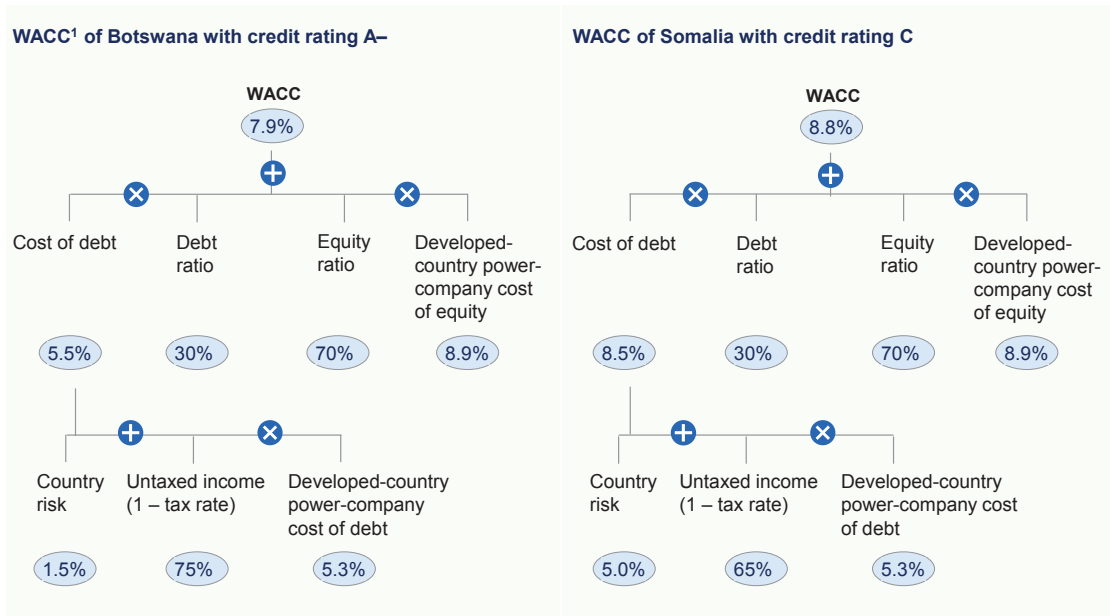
WACC$^1$ of Botswana with credit rating A–

WACC

7.9%

Cost of debt

Debt ratio

Equity ratio

Developed-country power-company cost of equity

5.5%

30%

70%

8.9%

Country risk

Untaxed income (1 – tax rate)

Developed-country power-company cost of debt

1.5%

75%

5.3%

WACC of Somalia with credit rating C

WACC

8.8%

Cost of debt

Debt ratio

Equity ratio

Developed-country power-company cost of equity

8.5%

30%

70%

8.9%

Country risk

Untaxed income (1 – tax rate)

Developed-country power-company cost of debt

5.0%

65%

5.3%